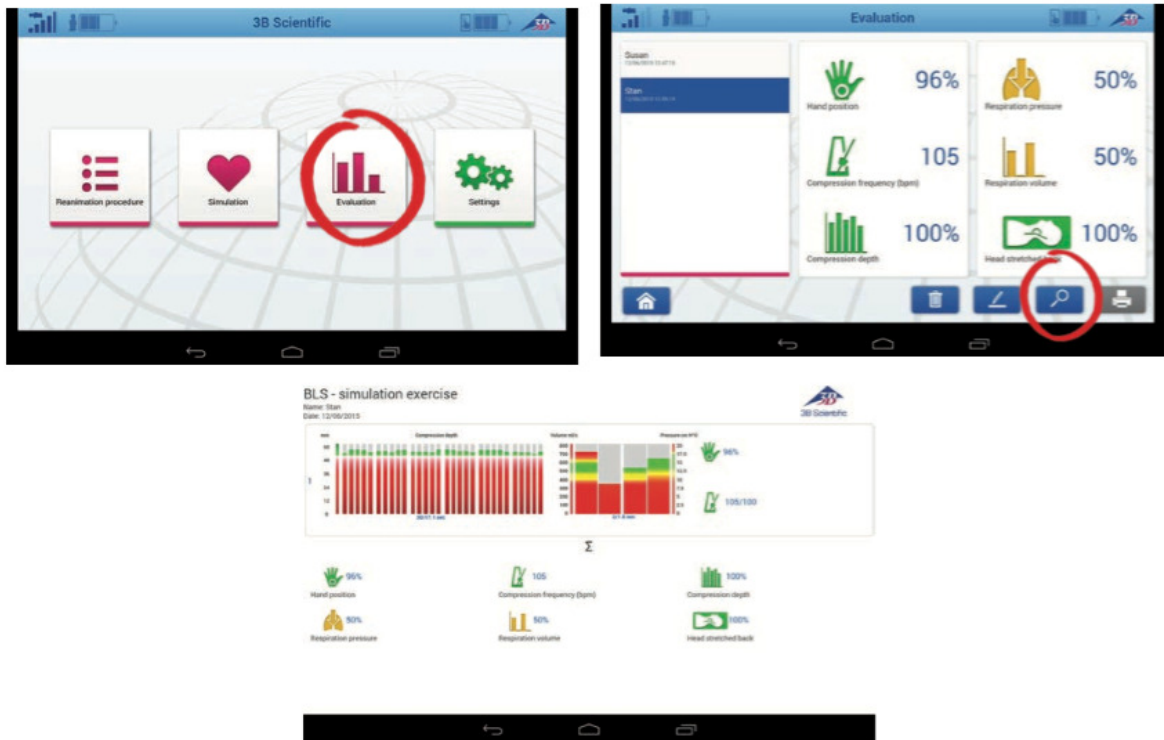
3B Scientific

Reanimation procedure

Simulation

Evaluation

Settings

Evaluation

Susan
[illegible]

Stan
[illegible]

Hand position

96%

Respiration pressure

50%

Compression frequency (bpm)

105

Respiration volume

50%

Compression depth

100%

Head stretched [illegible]

100%

BLS - simulation exercise
Name: Stan
Date: 12/06/2015

3B Scientific

Compression depth

Volume ml

Pressure cm $H_2O$

96%

105/100

Σ

96%
Hand position

105
Compression frequency (bpm)

100%
Compression depth

50%
Respiration pressure

50%
Respiration volume

100%
Head stretched back